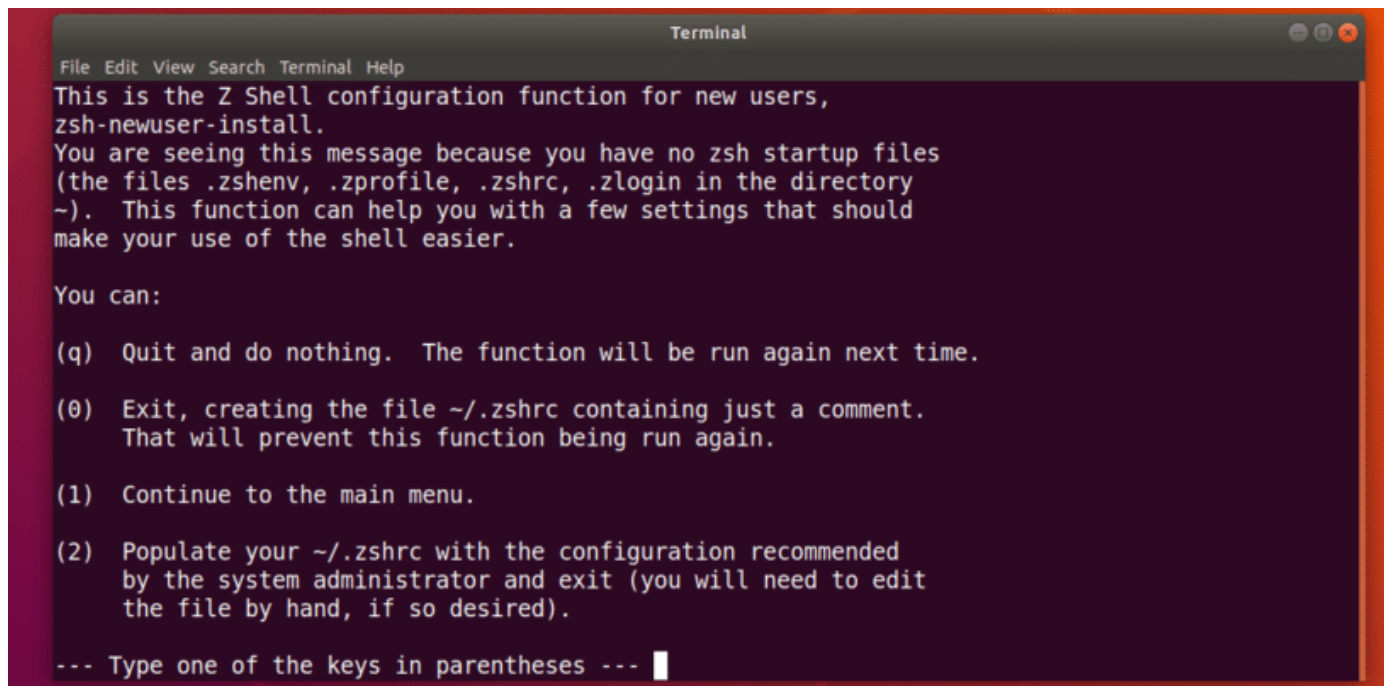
Terminal

File Edit View Search Terminal Help

This is the Z Shell configuration function for new users, zsh-newuser-install.
You are seeing this message because you have no zsh startup files (the files .zshenv, .zprofile, .zshrc, .zlogin in the directory ~). This function can help you with a few settings that should make your use of the shell easier.

You can:

(q) Quit and do nothing. The function will be run again next time.

(0) Exit, creating the file ~/.zshrc containing just a comment. That will prevent this function being run again.

(1) Continue to the main menu.

(2) Populate your ~/.zshrc with the configuration recommended by the system administrator and exit (you will need to edit the file by hand, if so desired).

--- Type one of the keys in parentheses ---